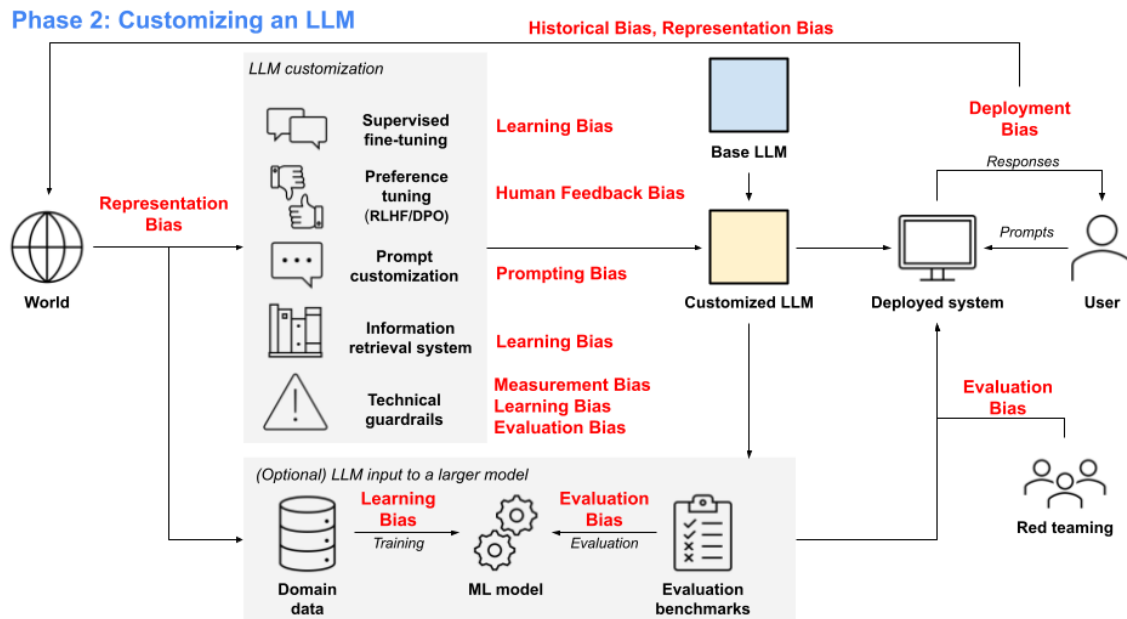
Phase 2: Customizing an LLM

Historical Bias, Representation Bias

LLM customization

Supervised fine-tuning

Learning Bias

Preference tuning (RLHF/DPO)

Human Feedback Bias

Prompt customization

Prompting Bias

Information retrieval system

Learning Bias

Technical guardrails

Measurement Bias
Learning Bias
Evaluation Bias

Base LLM

Customized LLM

Deployment Bias

Responses

Prompts

Deployed system

User

World

Representation Bias

Evaluation Bias

Red teaming

(Optional) LLM input to a larger model

Domain data

Learning Bias

Training

ML model

Evaluation Bias

Evaluation

Evaluation benchmarks